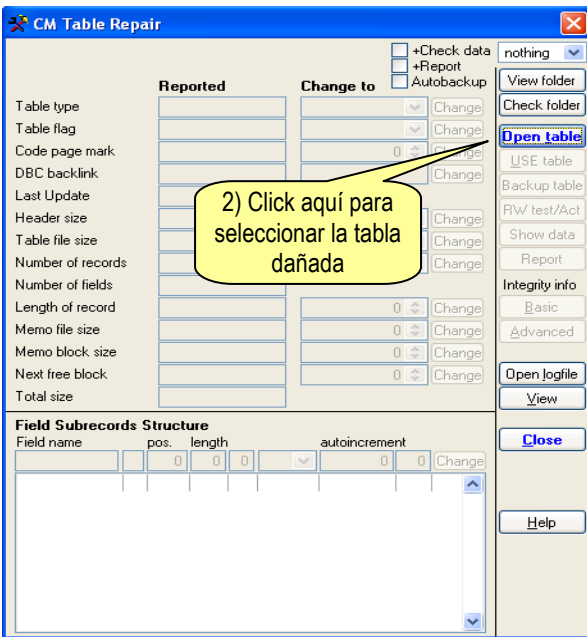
CM Table Repair

+Check data
+Report
Autobackup

nothing

Reported
Change to

Table type
Table flag
Code page mark
DBC backlink
Last Update
Header size
Table file size
Number of records
Number of fields
Length of record
Memo file size
Memo block size
Next free block
Total size

Change
Change
Change
Change
Change
Change
Change
Change
Change
Change
Change

0
0
0
0
0

2) Click aquí para seleccionar la tabla dañada

View folder
Check folder
Open table
USE table
Backup table
RW test/Act
Show data
Report
Integrity info
Basic
Advanced
Open logfile
View
Close
Help

Field Subrecords Structure
Field name
pos.
length
autoincrement
0
0
0
0
0
Change